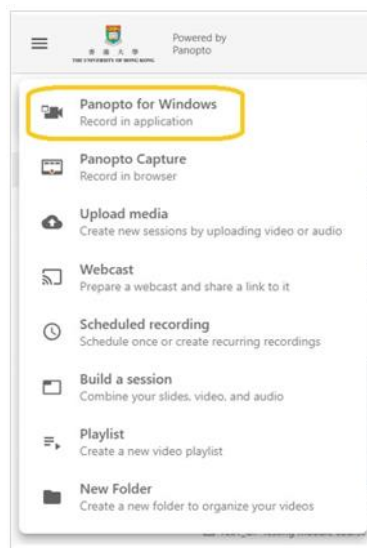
香港大學
THE UNIVERSITY OF HONG KONG

Powered by Panopto

Panopto for Windows
Record in application

Panopto Capture
Record in browser

Upload media
Create new sessions by uploading video or audio

Webcast
Prepare a webcast and share a link to it

Scheduled recording
Schedule once or create recurring recordings

Build a session
Combine your slides, video, and audio

Playlist
Create a new video playlist

New Folder
Create a new folder to organize your videos

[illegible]